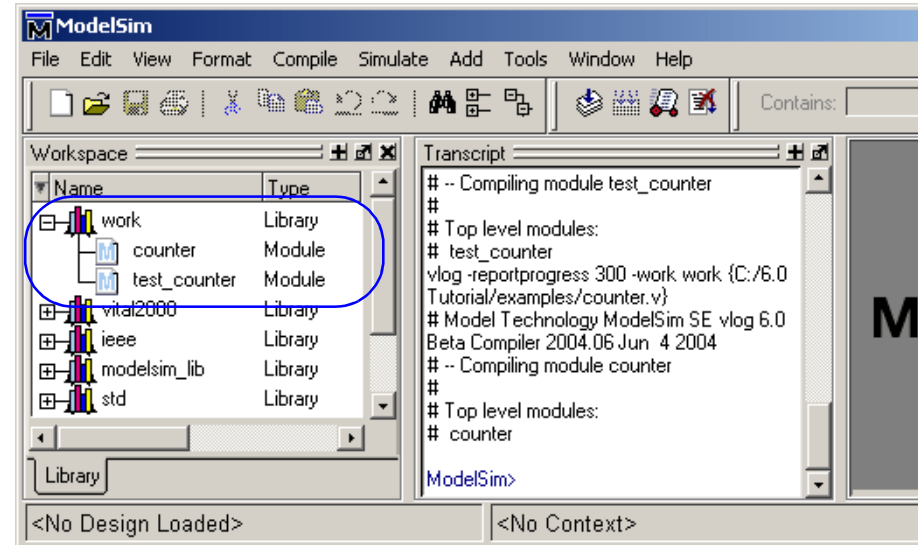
ModelSim

File Edit View Format Compile Simulate Add Tools Window Help

Contains:

Workspace

| Name | Type |
|---|---|
| work | Library |
| counter | Module |
| test_counter | Module |
| vital2000 | Library |
| ieee | Library |
| modelsim_lib | Library |
| std | Library |

Library

Transcript

# -- Compiling module test_counter
#
# Top level modules:
# test_counter
vlog -reportprogress 300 -work work {C:/6.0 Tutorial/examples/counter.v}
# Model Technology ModelSim SE vlog 6.0 Beta Compiler 2004.06 Jun 4 2004
# -- Compiling module counter
#
# Top level modules:
# counter

ModelSim>

M

<No Design Loaded>

<No Context>